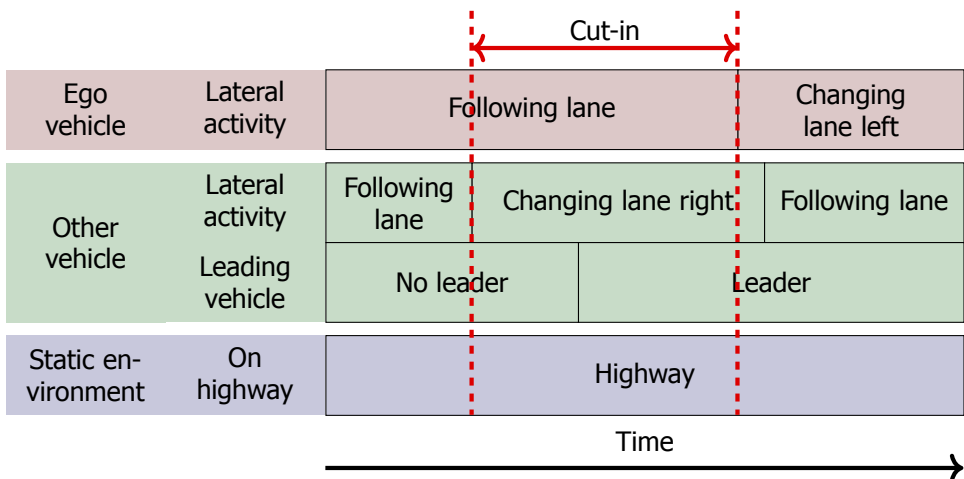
Cut-in

Ego vehicle | Lateral activity | Following lane | Changing lane left

Other vehicle | Lateral activity | Following lane | Changing lane right | Following lane

Leading vehicle | No leader | Leader

Static environment | On highway | Highway

Time